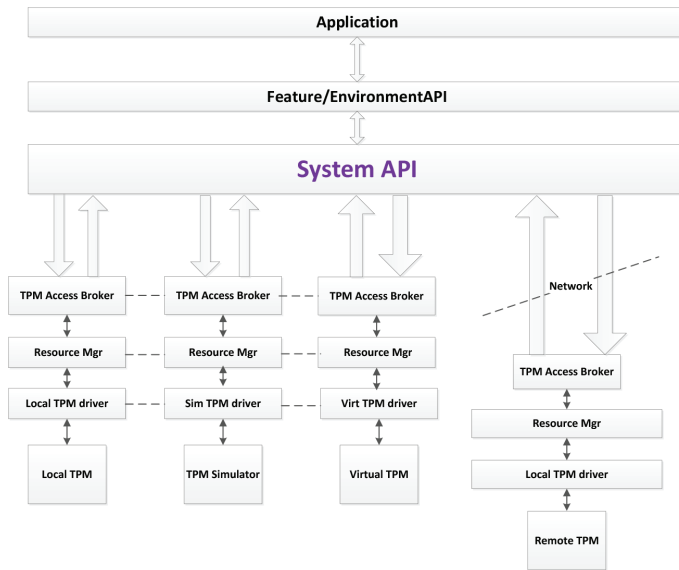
Application

Feature/EnvironmentAPI

System API

TPM Access Broker

TPM Access Broker

TPM Access Broker

Network

Resource Mgr

Resource Mgr

Resource Mgr

Local TPM driver

Sim TPM driver

Virt TPM driver

TPM Access Broker

Resource Mgr

Local TPM driver

Local TPM

TPM Simulator

Virtual TPM

Remote TPM